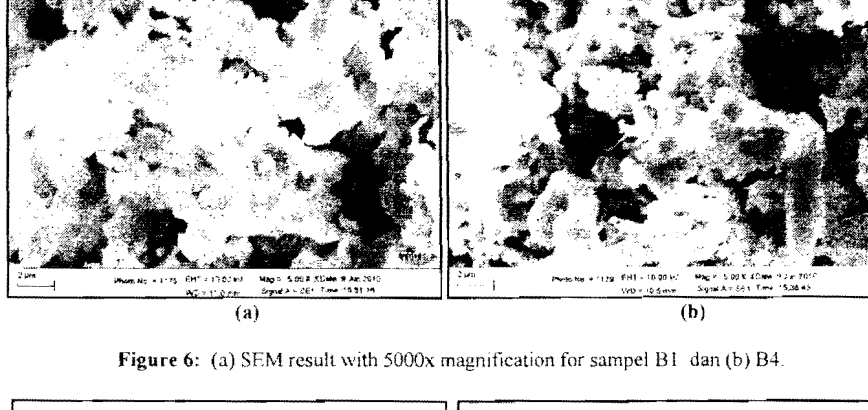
2 µm Photo No. = 1125 EHT = 10.00 kV WD = 10.5 mm Mag = 5.00 K X Signal A = SE1 Date: 9 Jan 2012 Time: 15:31:16

(a)

2 µm Photo No. = 1129 EHT = 10.00 kV WD = 10.5 mm Mag = 5.00 K X Signal A = SE1 Date: 9 Jan 2012 Time: 15:36:43

(b)

Figure 6: (a) SEM result with 5000x magnification for sampel B1 dan (b) B4.